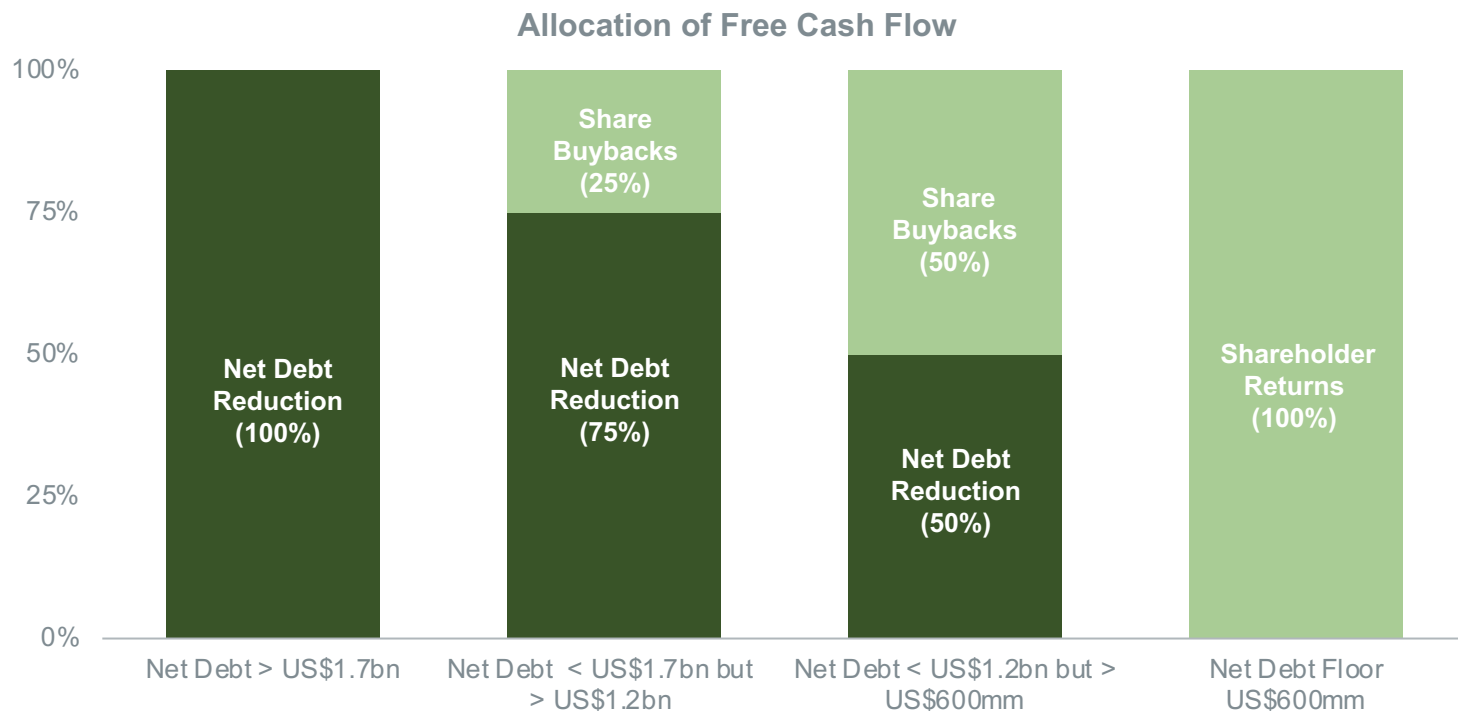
Allocation of Free Cash Flow

100%
75%
50%
25%
0%

Net Debt Reduction (100%)

Share Buybacks (25%)
Net Debt Reduction (75%)

Share Buybacks (50%)
Net Debt Reduction (50%)

Shareholder Returns (100%)

Net Debt > US$1.7bn
Net Debt < US$1.7bn but > US$1.2bn
Net Debt < US$1.2bn but > US$600mm
Net Debt Floor US$600mm